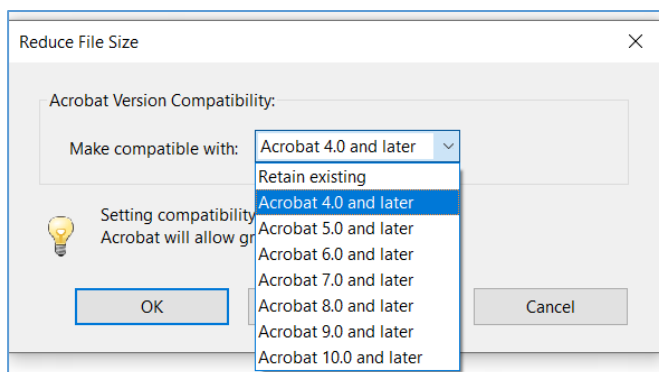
Reduce File Size

Acrobat Version Compatibility:

Make compatible with: Acrobat 4.0 and later

Retain existing
Acrobat 4.0 and later
Acrobat 5.0 and later
Acrobat 6.0 and later
Acrobat 7.0 and later
Acrobat 8.0 and later
Acrobat 9.0 and later
Acrobat 10.0 and later

Setting compatibility
Acrobat will allow gr

OK

Cancel